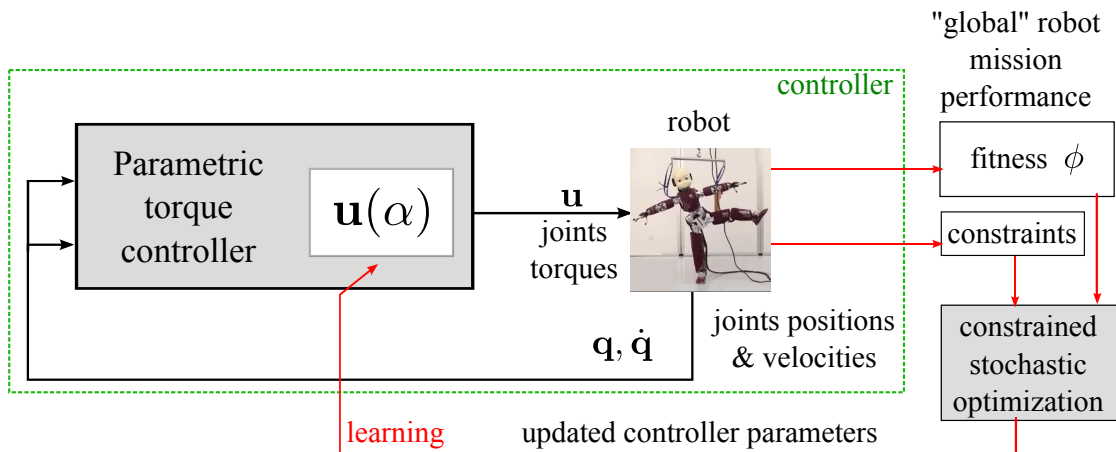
"global" robot mission performance

controller

Parametric torque controller

$\mathbf{u}(\alpha)$

robot

$\mathbf{u}$
joints torques

fitness $\phi$

constraints

joints positions & velocities

$\mathbf{q}, \dot{\mathbf{q}}$

constrained stochastic optimization

learning

updated controller parameters